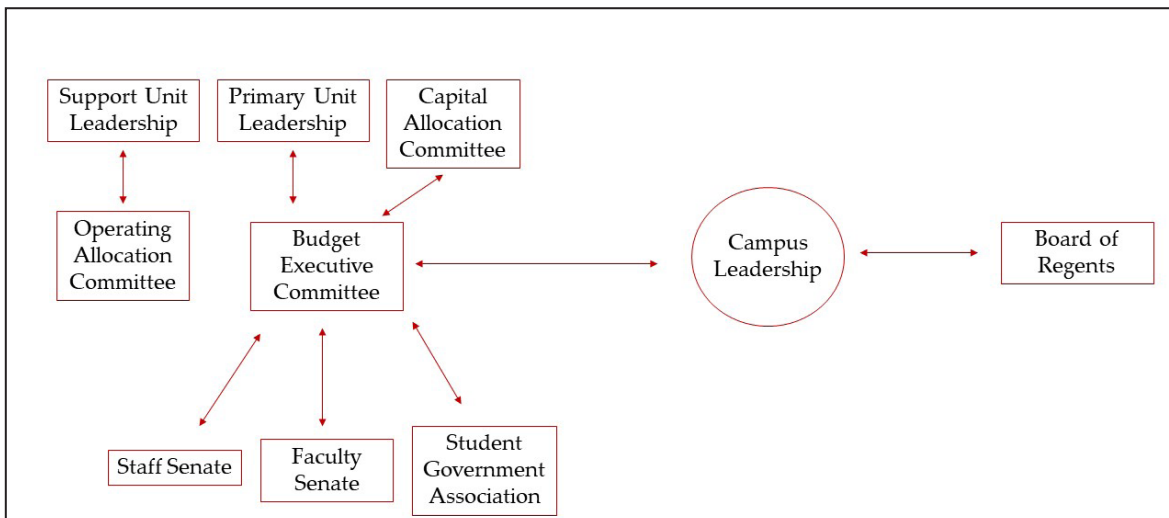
Support Unit Leadership

Primary Unit Leadership

Capital Allocation Committee

Operating Allocation Committee

Budget Executive Committee

Campus Leadership

Board of Regents

Staff Senate

Faculty Senate

Student Government Association